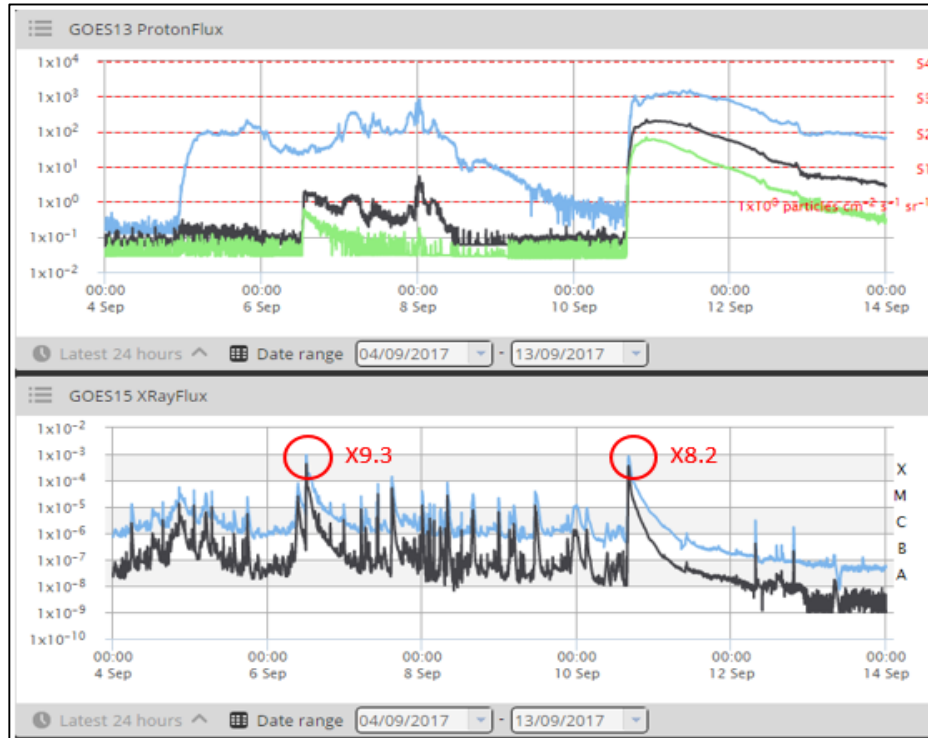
GOES13 ProtonFlux

$1x10^4$
$1x10^3$
$1x10^2$
$1x10^1$
$1x10^0$
$1x10^{-1}$
$1x10^{-2}$

S4
S3
S2
S1
$1x10^0$ particles $cm^{-2}$ $s^{-1}$ $sr^{-1}$

00:00 4 Sep
00:00 6 Sep
00:00 8 Sep
00:00 10 Sep
00:00 12 Sep
00:00 14 Sep

Latest 24 hours
Date range 04/09/2017 - 13/09/2017

GOES15 XRayFlux

$1x10^{-2}$
$1x10^{-3}$
$1x10^{-4}$
$1x10^{-5}$
$1x10^{-6}$
$1x10^{-7}$
$1x10^{-8}$
$1x10^{-9}$
$1x10^{-10}$

X9.3
X8.2

X
M
C
B
A

00:00 4 Sep
00:00 6 Sep
00:00 8 Sep
00:00 10 Sep
00:00 12 Sep
00:00 14 Sep

Latest 24 hours
Date range 04/09/2017 - 13/09/2017